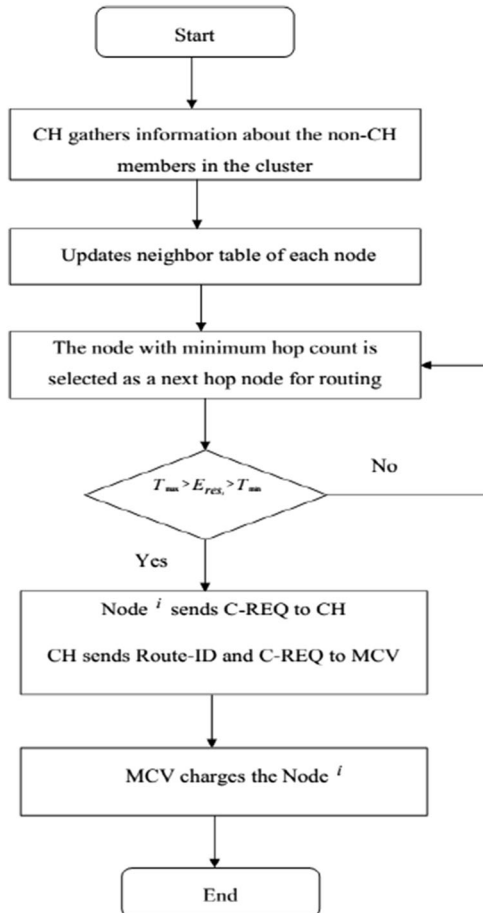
Start

CH gathers information about the non-CH members in the cluster

Updates neighbor table of each node

The node with minimum hop count is selected as a next hop node for routing

$T_{\max} > E_{res,} > T_{\min}$

No

Yes

Node $^{i}$ sends C-REQ to CH

CH sends Route-ID and C-REQ to MCV

MCV charges the Node $^{i}$

End